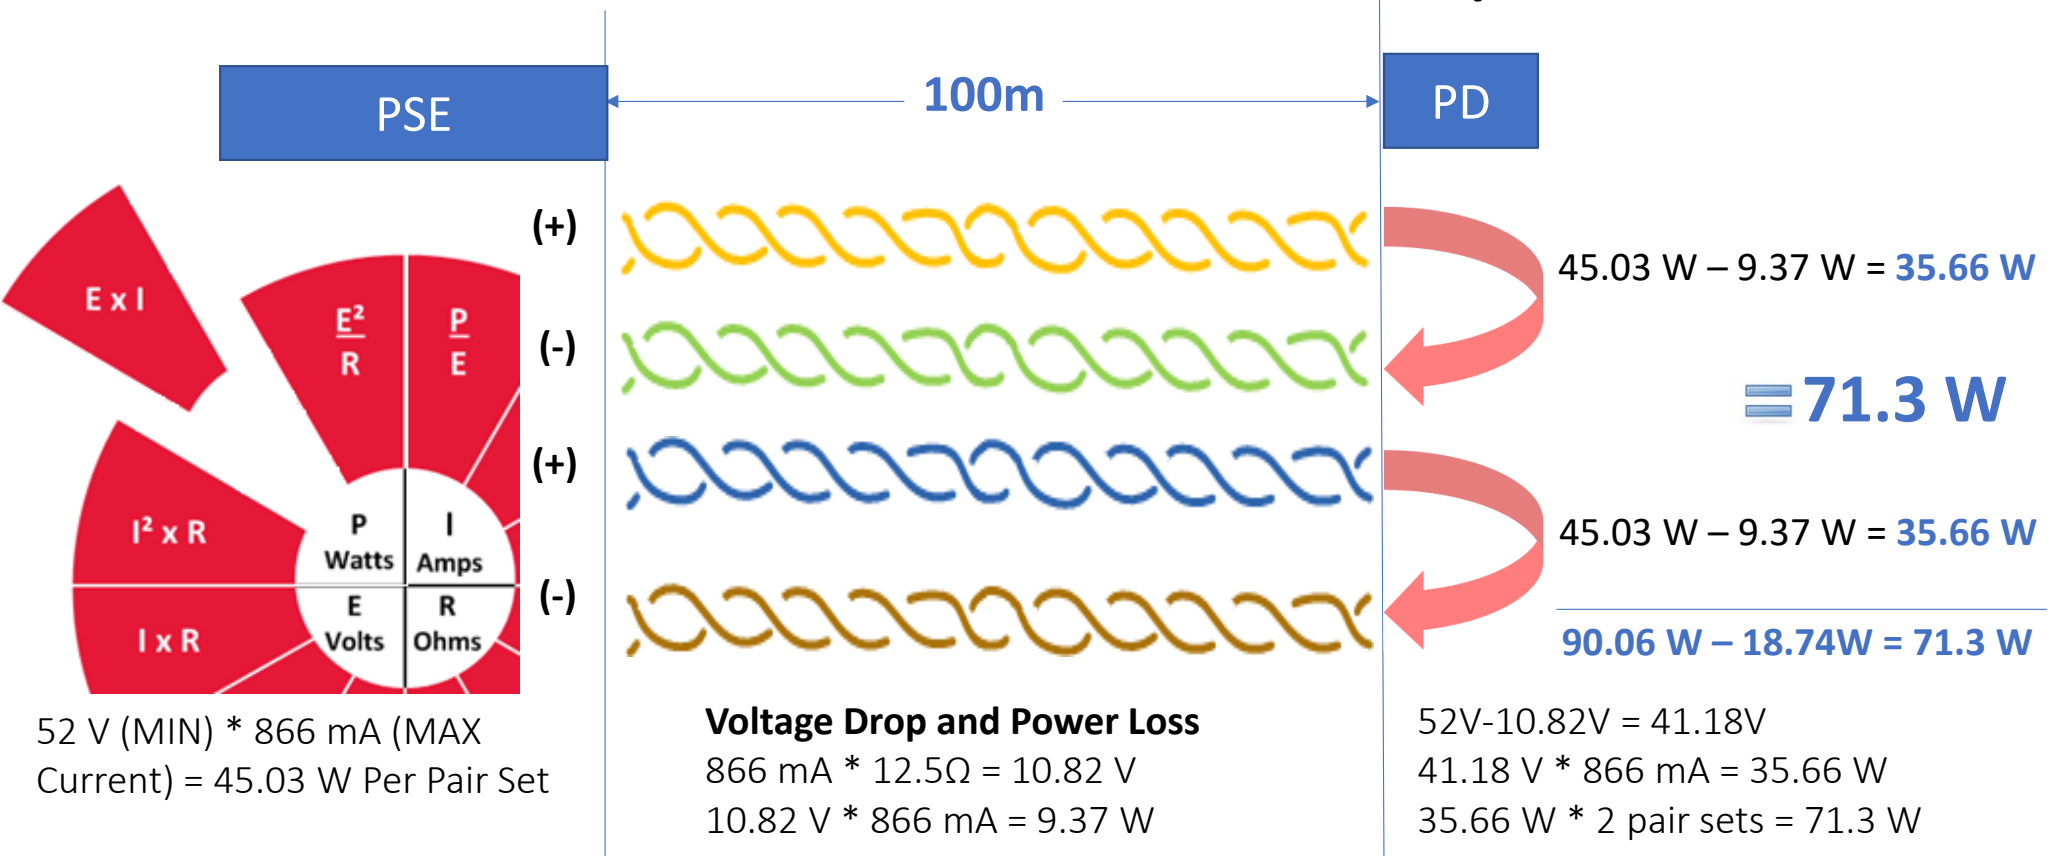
PSE

100m

PD

E x I

$\frac{E^2}{R}$

$\frac{P}{E}$

$I^2$ x R

P
Watts

I
Amps

I x R

E
Volts

R
Ohms

(+)

(-)

(+)

(-)

45.03 W – 9.37 W = 35.66 W

= 71.3 W

45.03 W – 9.37 W = 35.66 W

90.06 W – 18.74W = 71.3 W

52 V (MIN) * 866 mA (MAX Current) = 45.03 W Per Pair Set

Voltage Drop and Power Loss
866 mA * 12.5Ω = 10.82 V
10.82 V * 866 mA = 9.37 W

52V-10.82V = 41.18V
41.18 V * 866 mA = 35.66 W
35.66 W * 2 pair sets = 71.3 W